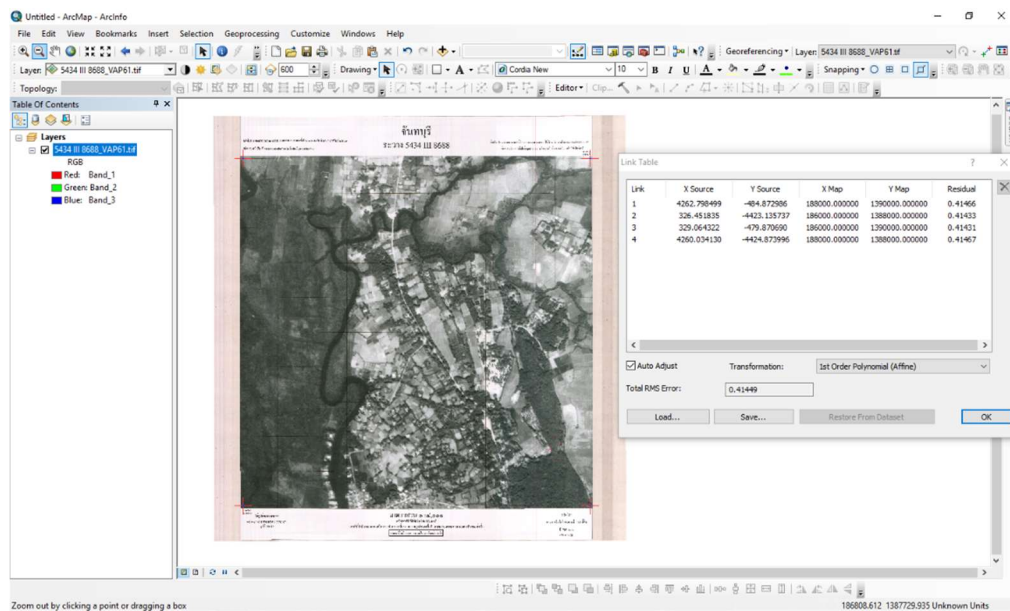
Untitled - ArcMap - ArcInfo

File Edit View Bookmarks Insert Selection Geoprocessing Customize Windows Help

Georeferencing ▾ Layer: 5434 III 8688_VAP61.tif

Layer: 5434 III 8688_VAP61.tif 600 Drawing ▾ Cordia New 10 B I U A ▾ Snapping ▾

Topology: Editor ▾

Table Of Contents

Layers
5434 III 8688_VAP61.tif
RGB
Red: Band_1
Green: Band_2
Blue: Band_3

จันทบุรี
ระวาง 5434 III 8688

Link Table

| Link | X Source | Y Source | X Map | Y Map | Residual |
|---|---|---|---|---|---|
| 1 | 4262.798499 | -484.872986 | 188000.000000 | 1390000.000000 | 0.41466 |
| 2 | 326.451835 | -4423.135737 | 186000.000000 | 1388000.000000 | 0.41433 |
| 3 | 329.064322 | -479.870690 | 186000.000000 | 1390000.000000 | 0.41431 |
| 4 | 4260.034130 | -4424.873996 | 188000.000000 | 1388000.000000 | 0.41467 |

Auto Adjust Transformation: 1st Order Polynomial (Affine)

Total RMS Error: 0.41449

Load... Save... Restore From Dataset OK

Zoom out by clicking a point or dragging a box

186808.612 1387729.935 Unknown Units